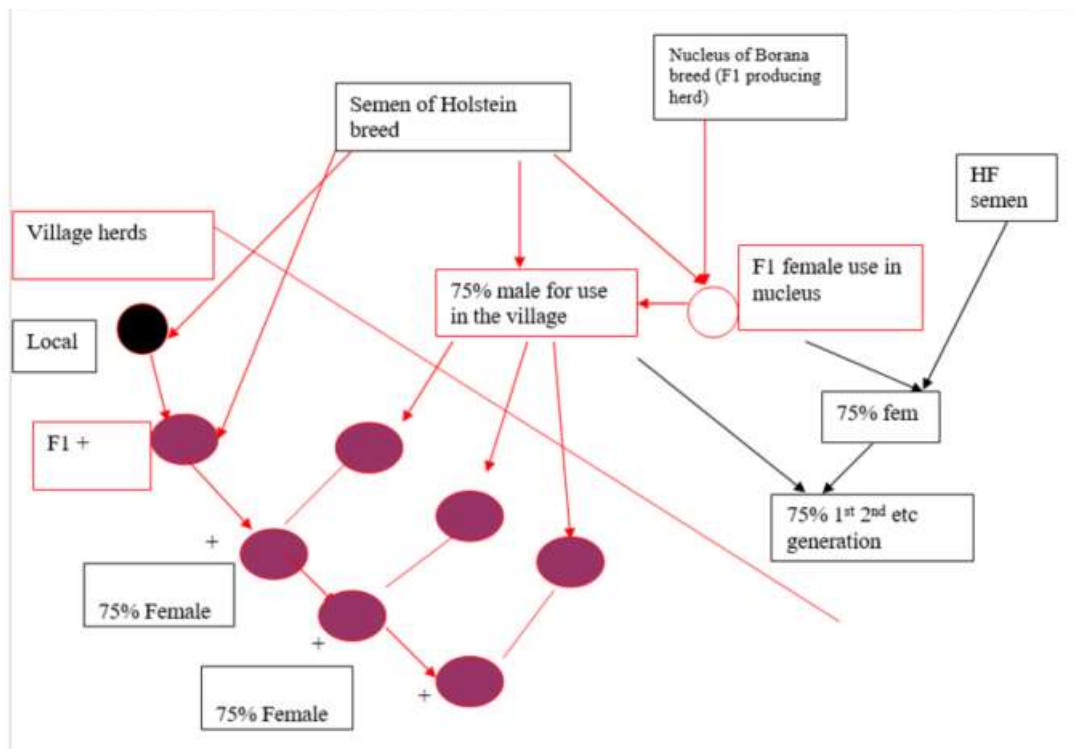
Nucleus of Borana breed (F1 producing herd)

Semen of Holstein breed

HF semen

Village herds

F1 female use in nucleus

75% male for use in the village

Local

75% fem

F1 +

75% $1^{st}$ $2^{nd}$ etc generation

+

75% Female

+

75% Female

+